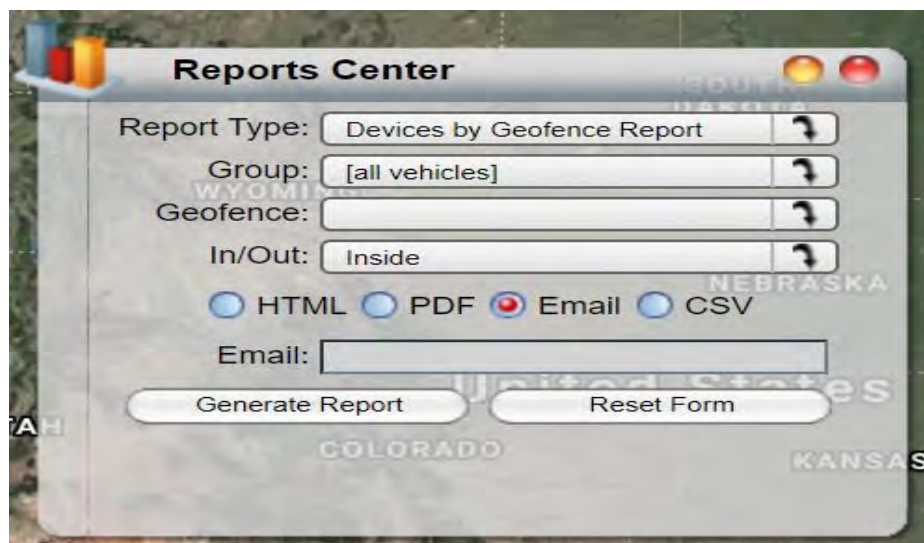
Reports Center

SOUTH DAKOTA

Report Type: Devices by Geofence Report

Group: [all vehicles]

WYOMING

Geofence:

In/Out: Inside

NEBRASKA

HTML PDF Email CSV

Email:

United States

Generate Report Reset Form

AH

COLORADO

KANSAS